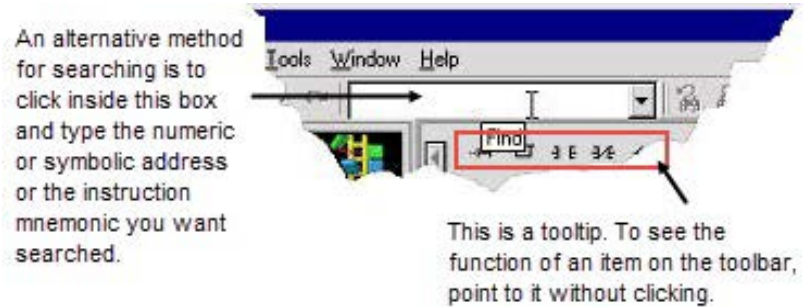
An alternative method for searching is to click inside this box and type the numeric or symbolic address or the instruction mnemonic you want searched.

Tools Window Help

Find

This is a tooltip. To see the function of an item on the toolbar, point to it without clicking.